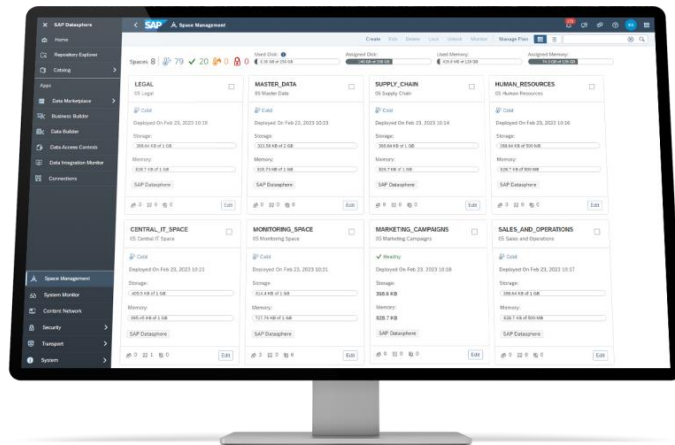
SAP Datasphere

Home

Repository Explorer

Catalog

Apps

Data Marketplace

Business Builder

Data Builder

Data Access Controls

Data Integration Monitor

Connections

Space Management

System Monitor

Content Network

Security

Transport

System

SAP Space Management

Create Edit Delete Lock Unlock Monitor Manage Pool

Spaces 8 79 20 0 0

Used Disk:

Assigned Disk:

Used Memory:

Assigned Memory:

LEGAL
ES Legal

Cold

Deployed On Feb 23, 2023 10:19

Storage:

Memory:

SAP Datasphere

Edit

MASTER_DATA
ES Master Data

Cold

Deployed On Feb 23, 2023 10:23

Storage:

Memory:

SAP Datasphere

Edit

SUPPLY_CHAIN
ES Supply Chain

Cold

Deployed On Feb 23, 2023 10:14

Storage:

Memory:

SAP Datasphere

Edit

HUMAN_RESOURCES
ES Human Resources

Cold

Deployed On Feb 23, 2023 10:16

Storage:

Memory:

SAP Datasphere

Edit

CENTRAL_IT_SPACE
ES Central IT Space

Cold

Deployed On Feb 23, 2023 10:21

Storage:

Memory:

SAP Datasphere

Edit

MONITORING_SPACE
ES Monitoring Space

Cold

Deployed On Feb 23, 2023 10:23

Storage:

Memory:

SAP Datasphere

Edit

MARKETING_CAMPAIGNS
ES Marketing Campaigns

Healthy

Deployed On Feb 23, 2023 10:18

Storage:
368.6 KB

Memory:
828.7 KB

SAP Datasphere

Edit

SALES_AND_OPERATIONS
ES Sales and Operations

Cold

Deployed On Feb 23, 2023 10:17

Storage:

Memory:

SAP Datasphere

Edit